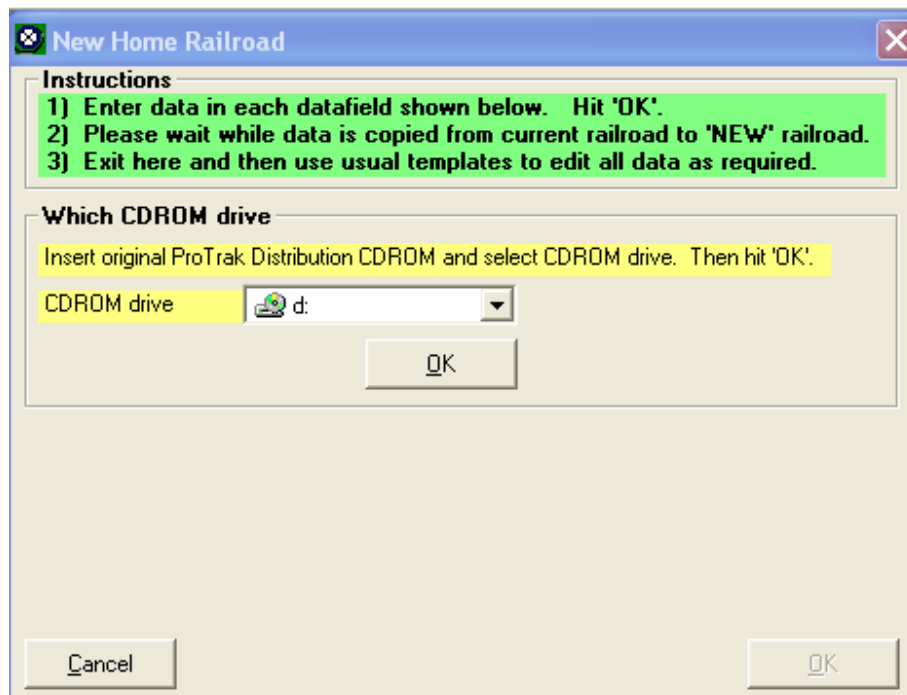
New Home Railroad

Instructions
1) Enter data in each datafield shown below. Hit 'OK'.
2) Please wait while data is copied from current railroad to 'NEW' railroad.
3) Exit here and then use usual templates to edit all data as required.

Which CDROM drive
Insert original ProTrak Distribution CDROM and select CDROM drive. Then hit 'OK'.

CDROM drive | d:

OK

Cancel

OK